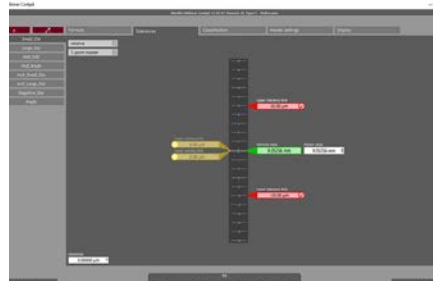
Driver Cockpit

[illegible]

Formula

Tolerance

Classification

Visuals settings

Display

Diam_Dia

Length_Dia

Hole_Dist

Hull_Breath

Arch_Breath_Dia

Arch_Length_Dia

Magnetron_Dia

Weight

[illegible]

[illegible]

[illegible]

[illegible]

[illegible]

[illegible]

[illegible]

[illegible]

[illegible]

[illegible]

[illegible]

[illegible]

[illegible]

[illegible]

OK